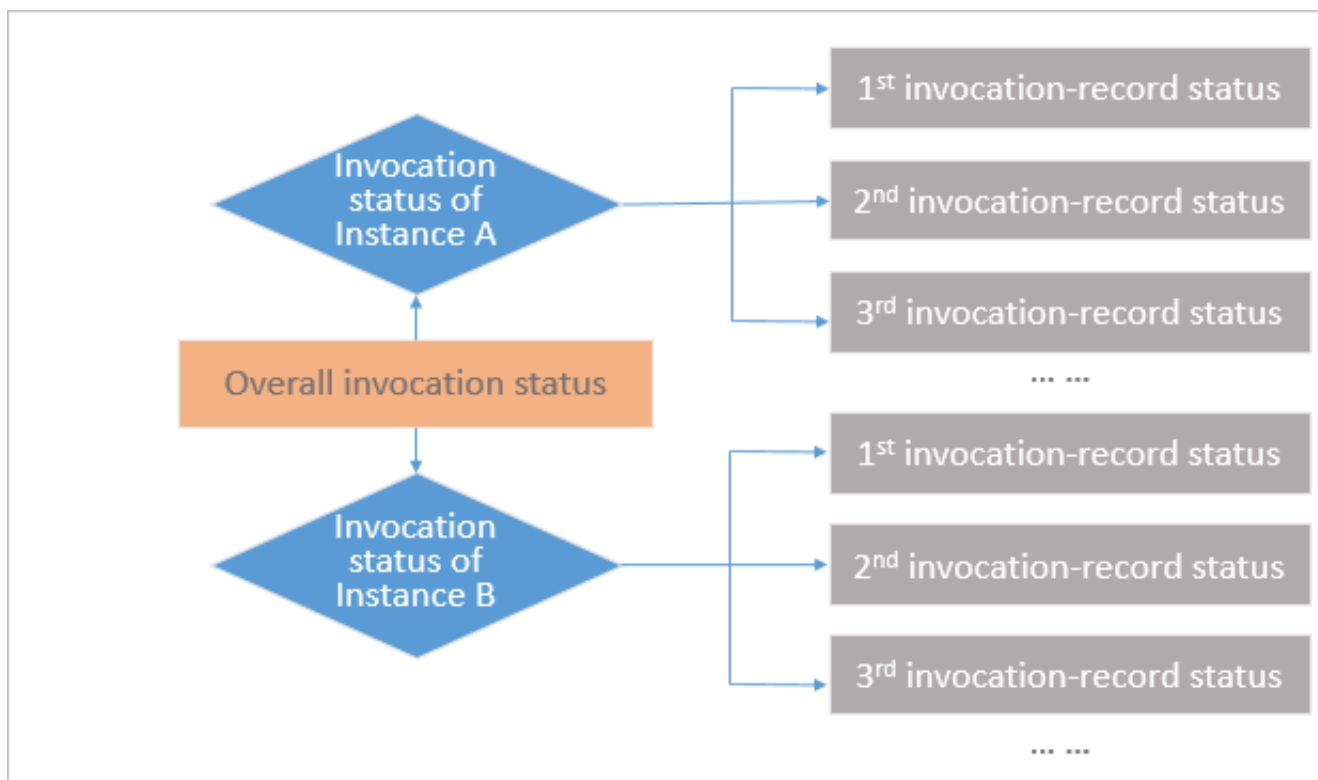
Invocation status of Instance A

$1^{st}$ invocation-record status

$2^{nd}$ invocation-record status

$3^{rd}$ invocation-record status

... ...

Overall invocation status

Invocation status of Instance B

$1^{st}$ invocation-record status

$2^{nd}$ invocation-record status

$3^{rd}$ invocation-record status

... ...